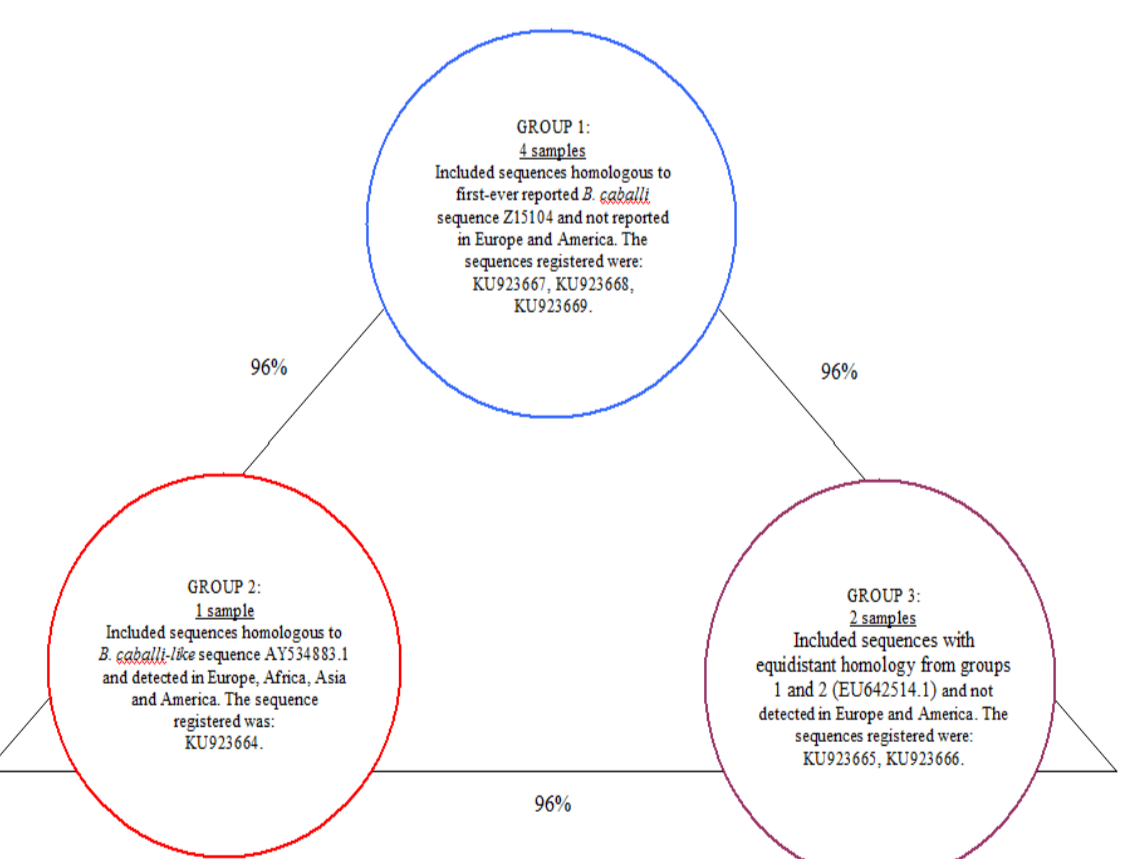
GROUP 1:
4 samples
Included sequences homologous to first-ever reported B. caballi sequence Z15104 and not reported in Europe and America. The sequences registered were: KU923667, KU923668, KU923669.

96%

96%

GROUP 2:
1 sample
Included sequences homologous to B. caballi-like sequence AY534883.1 and detected in Europe, Africa, Asia and America. The sequence registered was: KU923664.

GROUP 3:
2 samples
Included sequences with equidistant homology from groups 1 and 2 (EU642514.1) and not detected in Europe and America. The sequences registered were: KU923665, KU923666.

96%